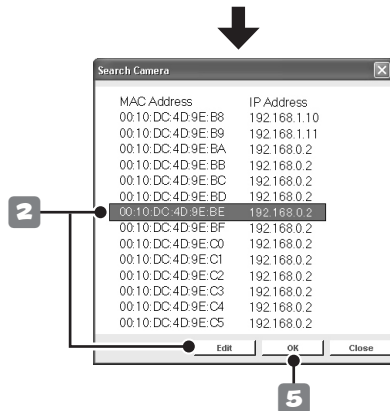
Search Camera

| MAC Address | IP Address |
|---|---|
| 00:10:DC:4D:9E:B8 | 192.168.1.10 |
| 00:10:DC:4D:9E:B9 | 192.168.1.11 |
| 00:10:DC:4D:9E:BA | 192.168.0.2 |
| 00:10:DC:4D:9E:BB | 192.168.0.2 |
| 00:10:DC:4D:9E:BC | 192.168.0.2 |
| 00:10:DC:4D:9E:BD | 192.168.0.2 |
| 00:10:DC:4D:9E:BE | 192.168.0.2 |
| 00:10:DC:4D:9E:BF | 192.168.0.2 |
| 00:10:DC:4D:9E:C0 | 192.168.0.2 |
| 00:10:DC:4D:9E:C1 | 192.168.0.2 |
| 00:10:DC:4D:9E:C2 | 192.168.0.2 |
| 00:10:DC:4D:9E:C3 | 192.168.0.2 |
| 00:10:DC:4D:9E:C4 | 192.168.0.2 |
| 00:10:DC:4D:9E:C5 | 192.168.0.2 |

2

Edit OK Close

5